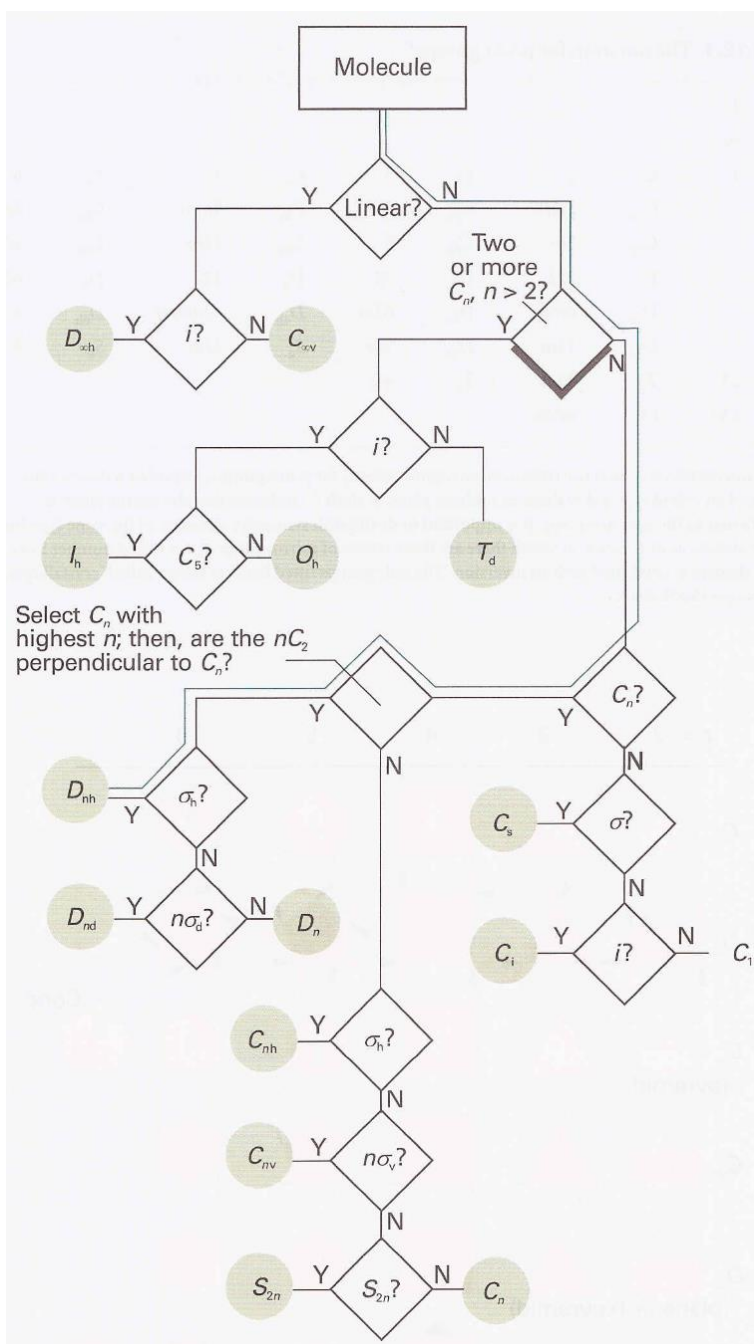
Molecule

Linear?

Y

N

$i$?

Y

N

$D_{\infty h}$

$C_{\infty v}$

Two or more $C_n$, $n > 2$?

Y

N

$i$?

Y

N

$T_d$

$C_5$?

Y

N

$I_h$

$O_h$

Select $C_n$ with highest $n$; then, are the $nC_2$ perpendicular to $C_n$?

Y

N

$C_n$?

Y

N

$\sigma_h$?

Y

N

$D_{nh}$

$n\sigma_d$?

Y

N

$D_{nd}$

$D_n$

$\sigma$?

Y

N

$C_s$

$i$?

Y

N

$C_i$

$C_1$

$\sigma_h$?

Y

N

$C_{nh}$

$n\sigma_v$?

Y

N

$C_{nv}$

$S_{2n}$?

Y

N

$S_{2n}$

$C_n$